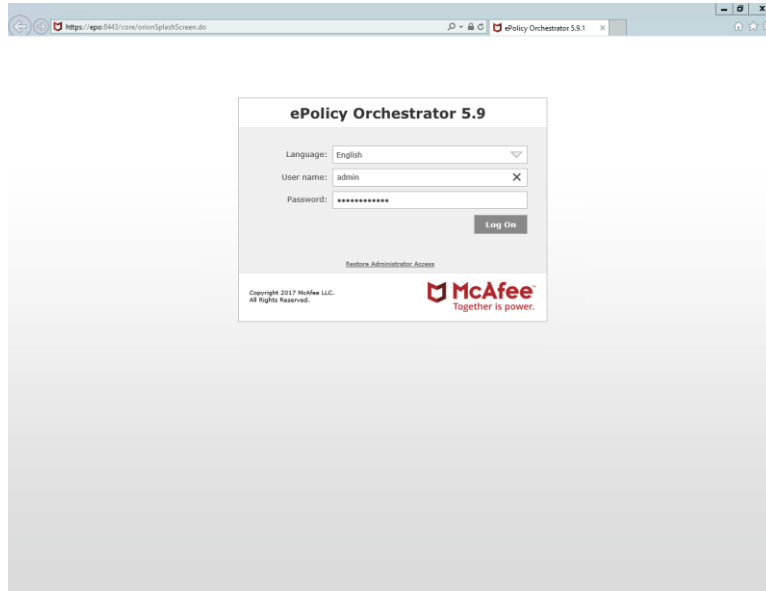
https://epo:8443/core/orionSplashScreen.do

ePolicy Orchestrator 5.9.1

ePolicy Orchestrator 5.9

Language: English

User name: admin

Password: •••••••••••••

Log On

Restore Administrator Access

Copyright 2017 McAfee LLC. All Rights Reserved.

McAfee

Together is power.